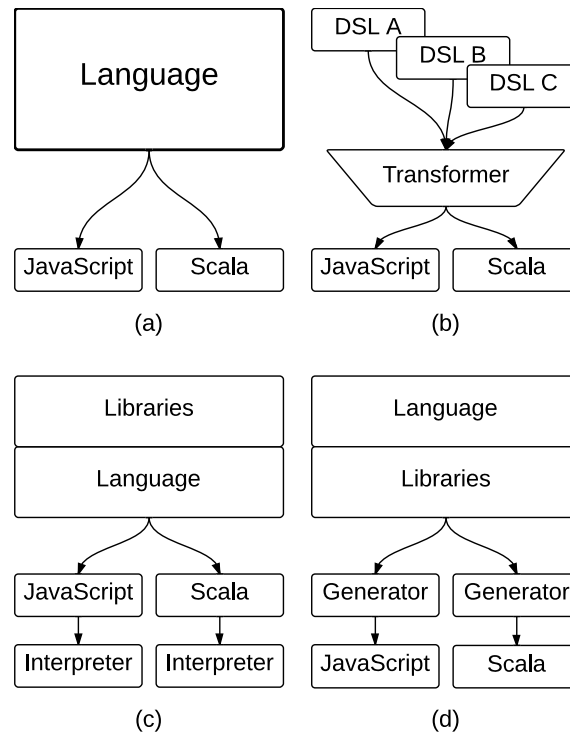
Language

JavaScript
Scala

(a)

DSL A
DSL B
DSL C

Transformer

JavaScript
Scala

(b)

Libraries
Language

JavaScript
Scala
Interpreter
Interpreter

(c)

Language
Libraries

Generator
Generator
JavaScript
Scala

(d)